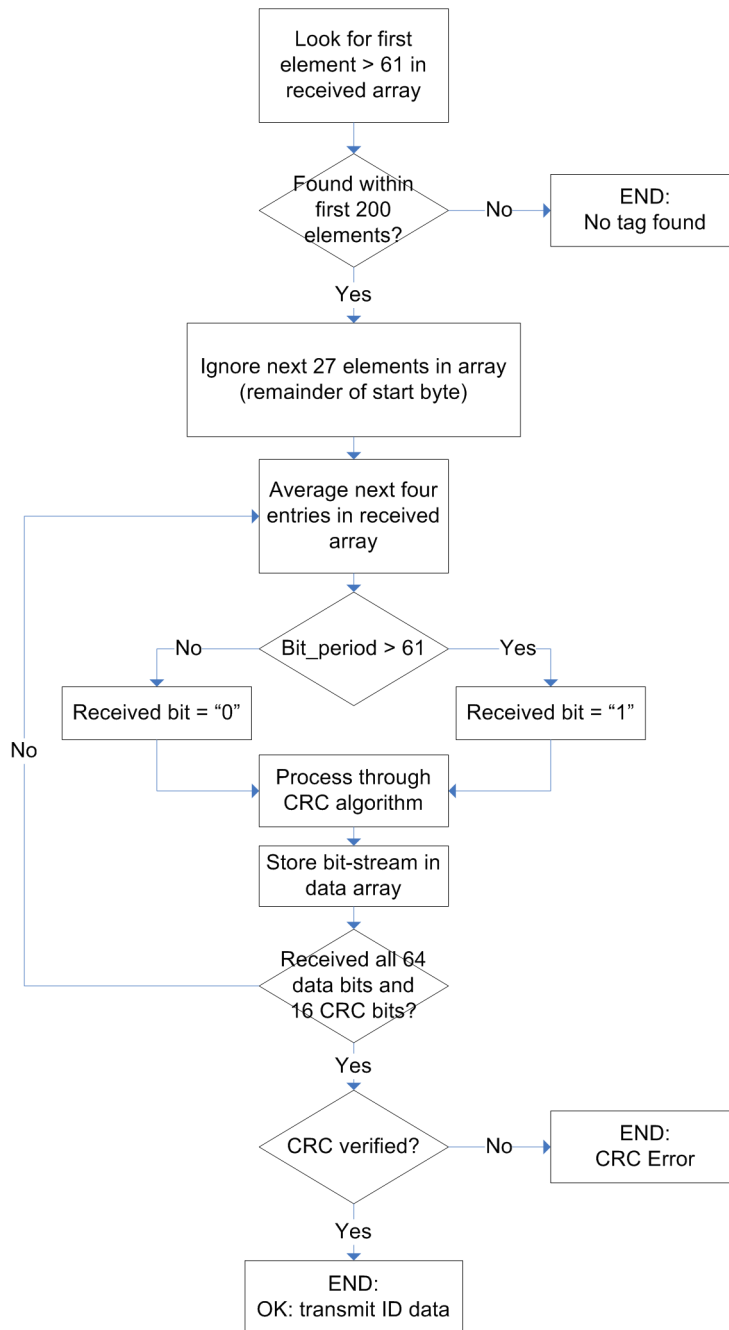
Look for first element > 61 in received array

Found within first 200 elements?

No

END: No tag found

Yes

Ignore next 27 elements in array (remainder of start byte)

Average next four entries in received array

No

Bit_period > 61

Yes

Received bit = “0”

Received bit = “1”

No

Process through CRC algorithm

Store bit-stream in data array

Received all 64 data bits and 16 CRC bits?

Yes

CRC verified?

No

END: CRC Error

Yes

END: OK: transmit ID data